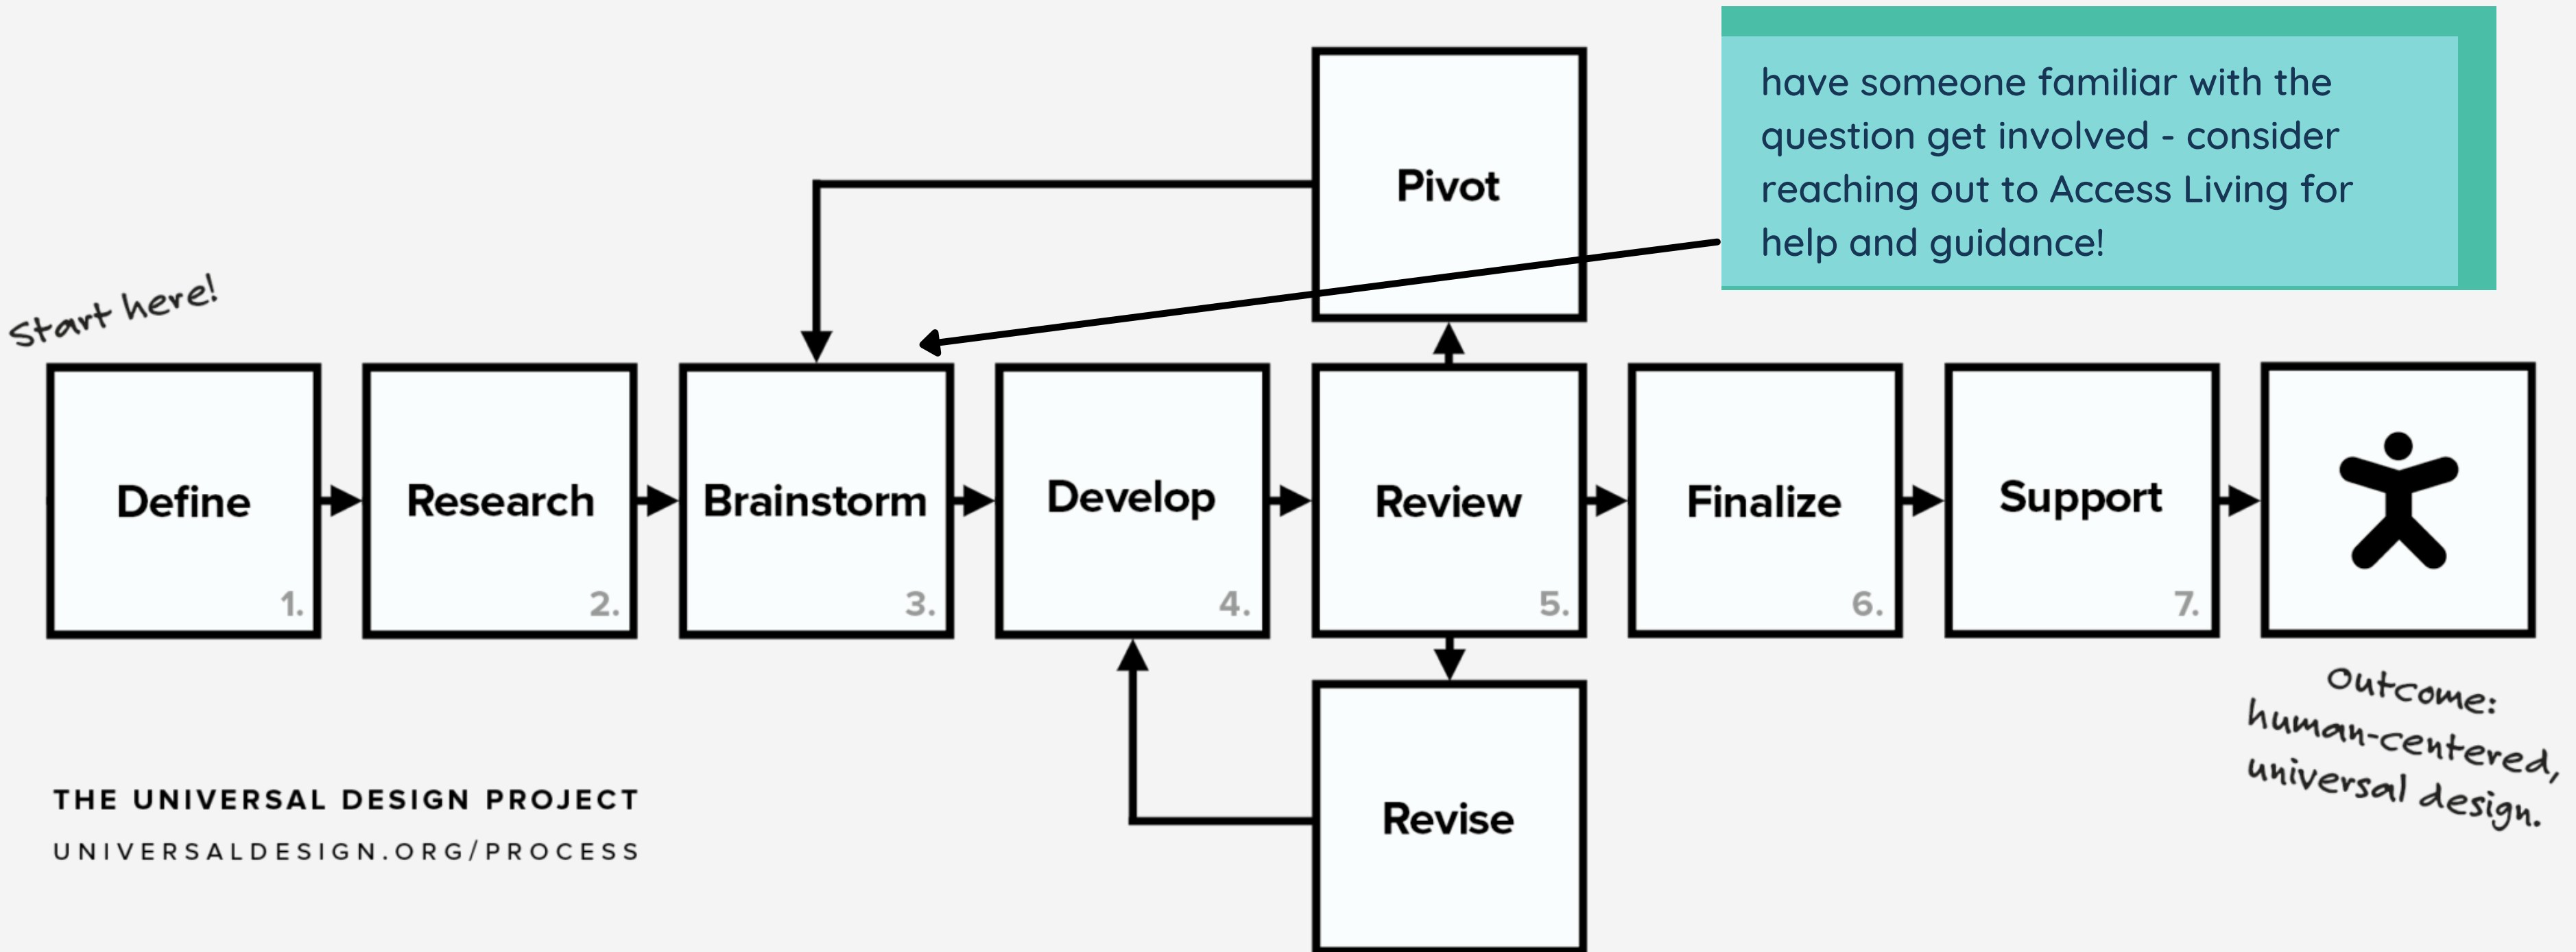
have someone familiar with the question get involved - consider reaching out to Access Living for help and guidance!

Pivot

Start here!

Define 1.

Research 2.

Brainstorm 3.

Develop 4.

Review 5.

Finalize 6.

Support 7.

Revise

Outcome: human-centered, universal design.

THE UNIVERSAL DESIGN PROJECT
UNIVERSALDESIGN.ORG/PROCESS